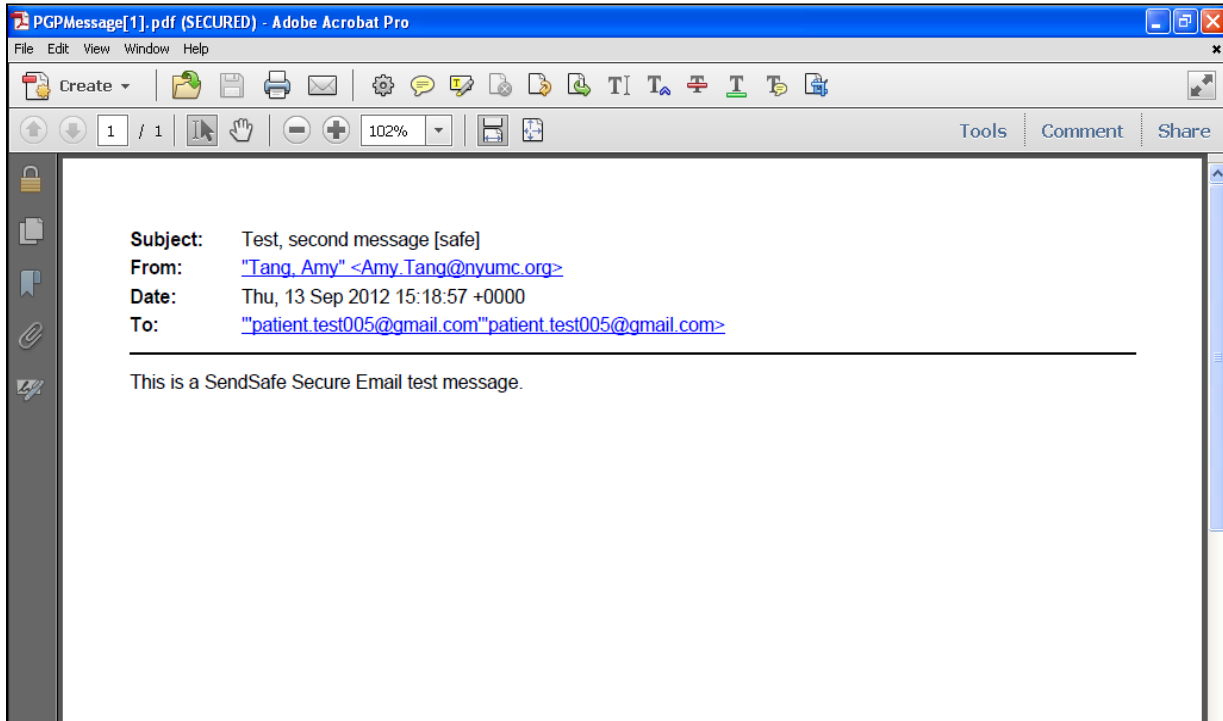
PGPMessage[1].pdf (SECURED) - Adobe Acrobat Pro

File Edit View Window Help

Create

1 / 1

102%

Tools Comment Share

Subject: Test, second message [safe]
From: "Tang, Amy" <Amy.Tang@nyumc.org>
Date: Thu, 13 Sep 2012 15:18:57 +0000
To: "'patient.test005@gmail.com'"patient.test005@gmail.com>

This is a SendSafe Secure Email test message.